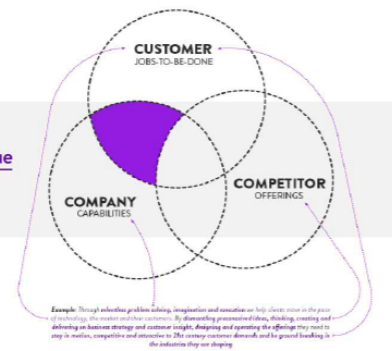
CUSTOMER
JOBS-TO-BE-DONE

ne

COMPANY
CAPABILITIES

COMPETITOR
OFFERINGS

Example: Through relentless problem solving, imagination and execution we help clients move in the pace of technology, the market and their customers. By dismantling preconceived ideas, thinking, creating and delivering on business strategy and customer insight, designing and operating the offerings they need to stay in motion, competitive and attractive to 21st century customer demands and be ground breaking in the industries they are shaping